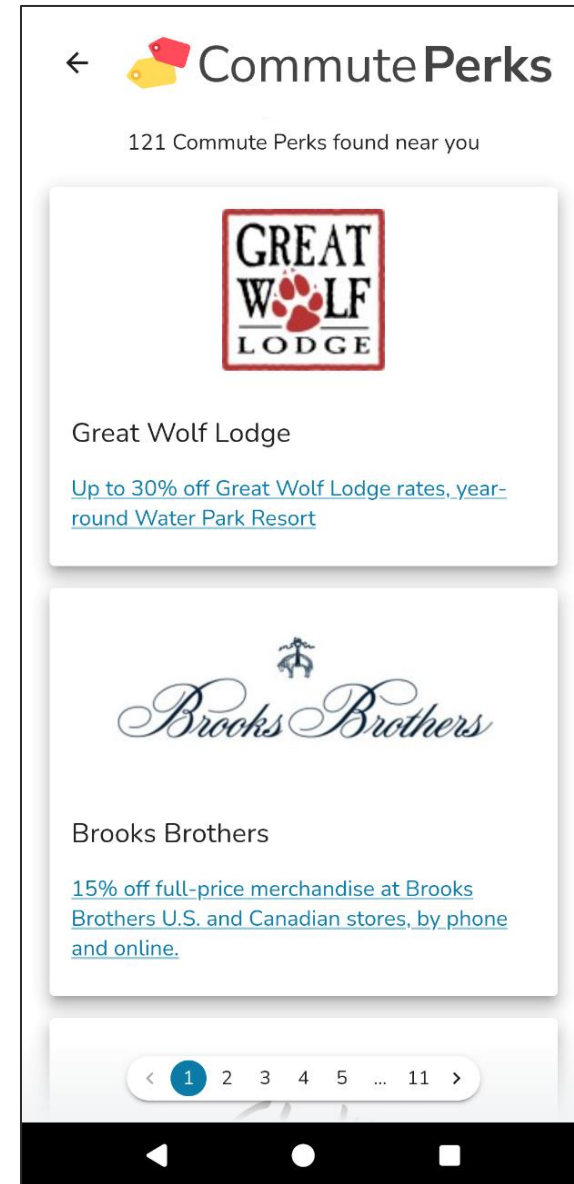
← CommutePerks

121 Commute Perks found near you

GREAT WOLF LODGE

Great Wolf Lodge

Up to 30% off Great Wolf Lodge rates, year-round Water Park Resort

Brooks Brothers

Brooks Brothers

15% off full-price merchandise at Brooks Brothers U.S. and Canadian stores, by phone and online.

< 1 2 3 4 5 ... 11 >